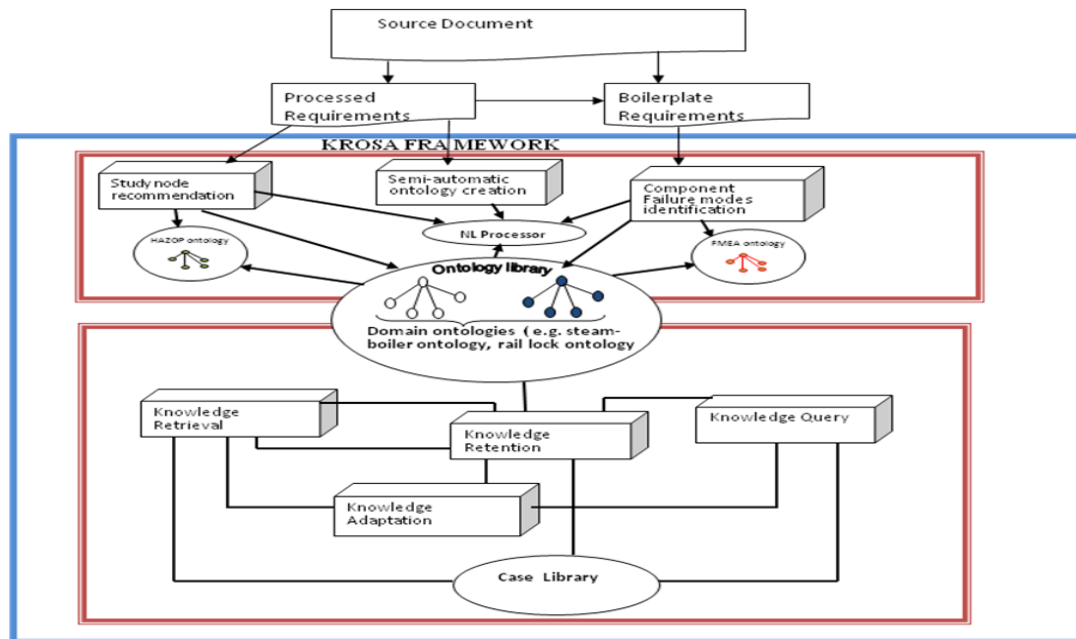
Source Document

Processed Requirements

Boilerplate Requirements

KROSA FRAMEWORK

Study node recommendation

Semi-automatic ontology creation

Component Failure modes identification

HAZOP ontology

NL Processor

FMEA ontology

Ontology library

Domain ontologies ( e.g. steam-boiler ontology, rail lock ontology

Knowledge Retrieval

Knowledge Retention

Knowledge Query

Knowledge Adaptation

Case Library